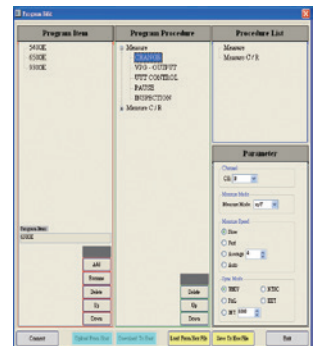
Program Edit

Program Item

- 5400K
- 6500K
- 9300K

Program Item
6500K

Add
Rename
Delete
Up
Down

Program Procedure

Measure
CHANGE
VDG - OUTPUT
UUT CONTROL
PAUSE
INSPECTION
Measure C / R

Delete
Up
Down

Procedure List

- Measure
- Measure C / R

Parameter

Channel
CH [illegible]

Measure Mode
Measure Mode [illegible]

Measure Speed
Slow
Fast
Average
Auto

Sync Mode
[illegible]
NTSC
PAL
EXT
INT

Connect
Upload From Unit
Download To Unit
Load From Rec File
Save To Rec File
Exit